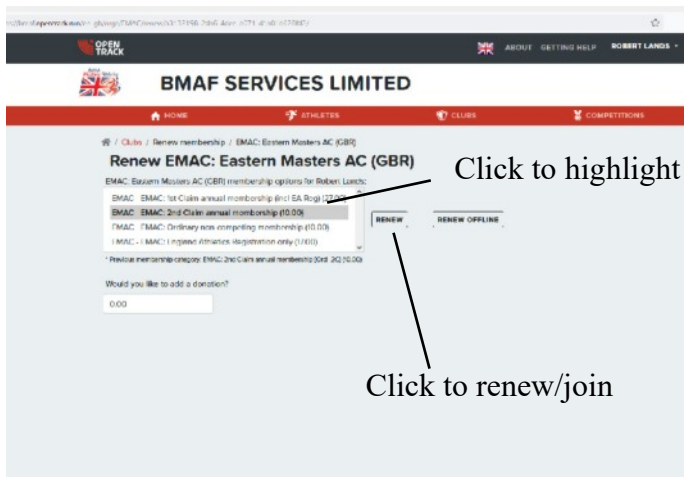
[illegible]

OPEN TRACK

ABOUT GETTING HELP ROBERT LANDS

BMAF SERVICES LIMITED

HOME ATHLETES CLUBS COMPETITIONS

Clubs / Renew membership / EMAC: Eastern Masters AC (GBR)

Renew EMAC: Eastern Masters AC (GBR)

EMAC: Eastern Masters AC (GBR) membership options for Robert Lands:

EMAC EMAC: 1st Claim annual membership (incl EA Reg) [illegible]
EMAC EMAC: 2nd Claim annual membership (10.00)
EMAC EMAC: Ordinary non competing membership (10.00)
EMAC EMAC: England Athletics registration only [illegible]

RENEW RENEW OFFLINE

* Previous membership category: EMAC: 2nd Claim annual membership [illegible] (10.00)

Would you like to add a donation?

0.00

Click to highlight

Click to renew/join